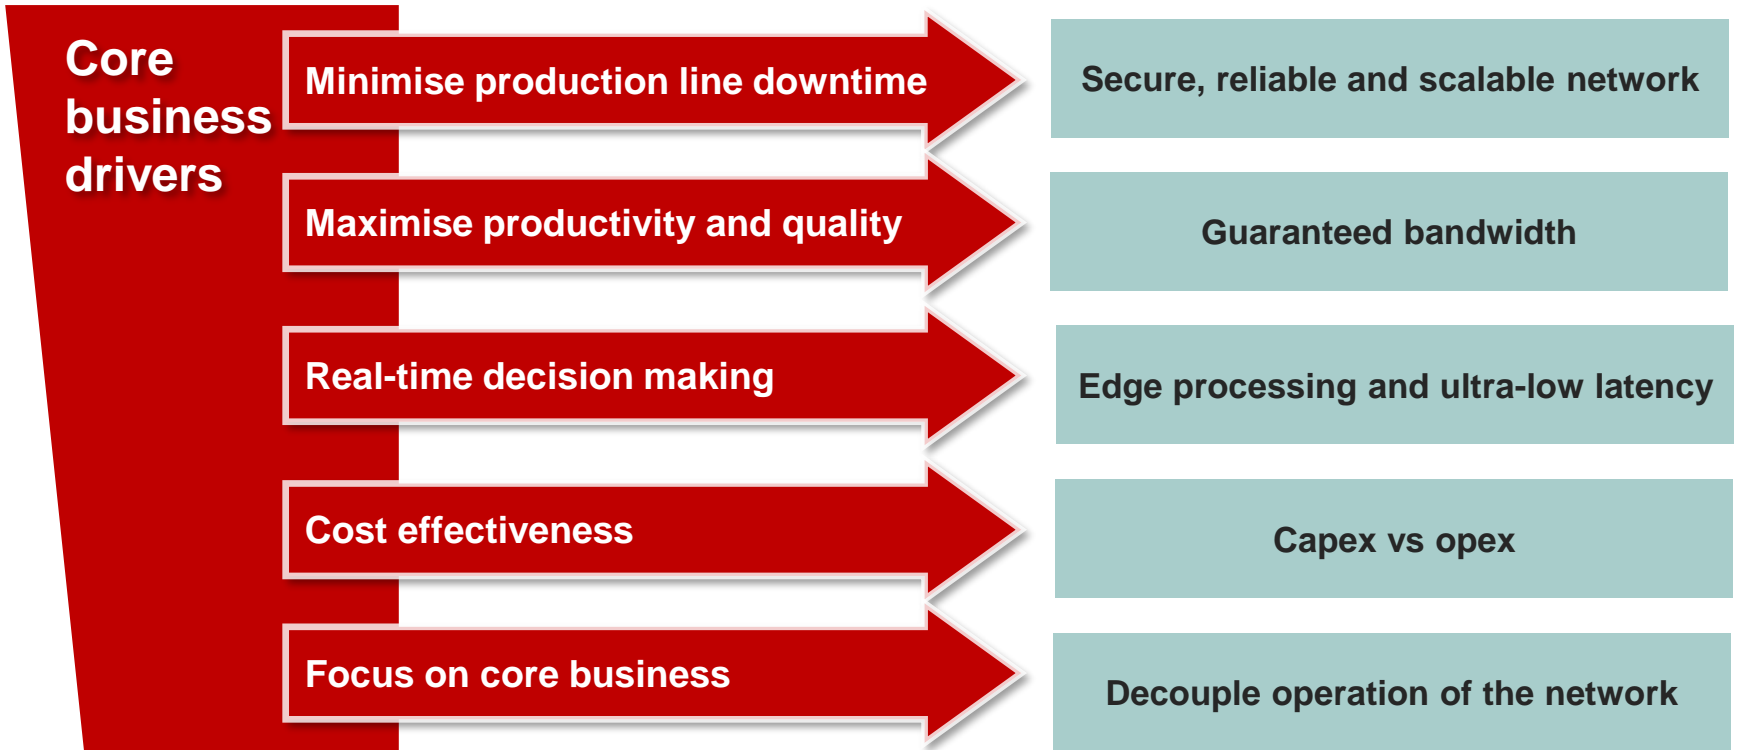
Core business drivers

Minimise production line downtime

Secure, reliable and scalable network

Maximise productivity and quality

Guaranteed bandwidth

Real-time decision making

Edge processing and ultra-low latency

Cost effectiveness

Capex vs opex

Focus on core business

Decouple operation of the network